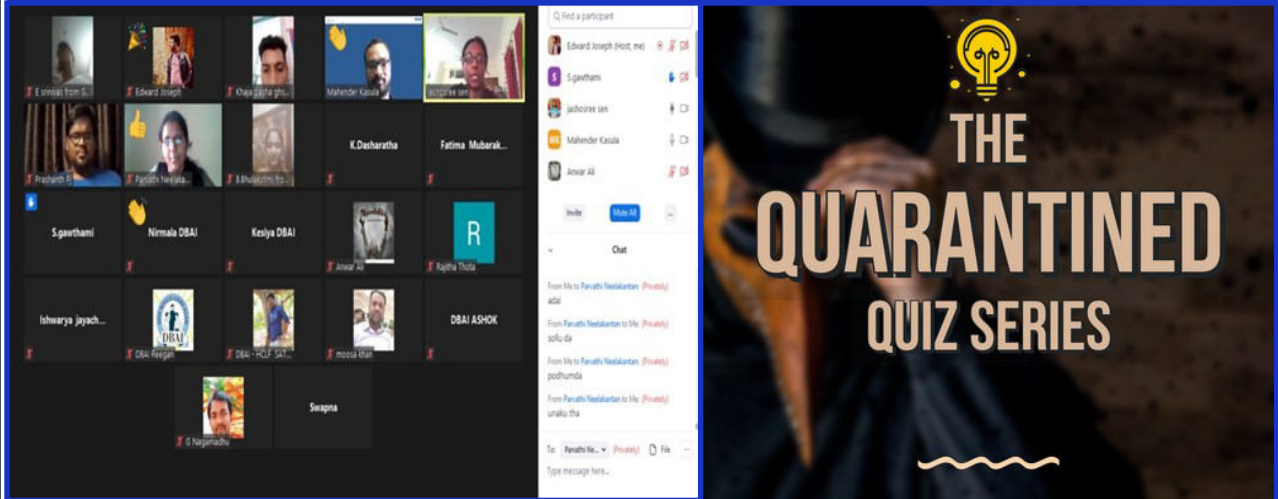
E srinivas from G...

Edward Joseph

Khaja pasha ghs...

Mahender Kasala

jashosree sen

Prashanth R

Parvathi Neelaka...

B.Bhulakshmi fro...

K.Dasharatha

Fatima Mubarak...

S.gawthami

Nirmala DBAI

Kesiya DBAI

Anwar Ali

R

Rajitha Thota

Ishwarya jayach...

DBAI

DBAI Reegan

DBAI - HCLF SAT...

moosa khan

DBAI ASHOK

G Nagamadhu

Swapna

Find a participant

Edward Joseph (Host, me)

S.gawthami

jashosree sen

MK Mahender Kasala

Anwar Ali

Invite

Mute All

...

Chat

From Me to Parvathi Neelakantan (Privately)
adai

From Parvathi Neelakantan to Me (Privately)
sollu da

From Me to Parvathi Neelakantan (Privately)
podhumda

From Parvathi Neelakantan to Me (Privately)
unaku tha

To: Parvathi Ne... (Privately) File ...

Type message here...

THE

QUARANTINED

QUIZ SERIES